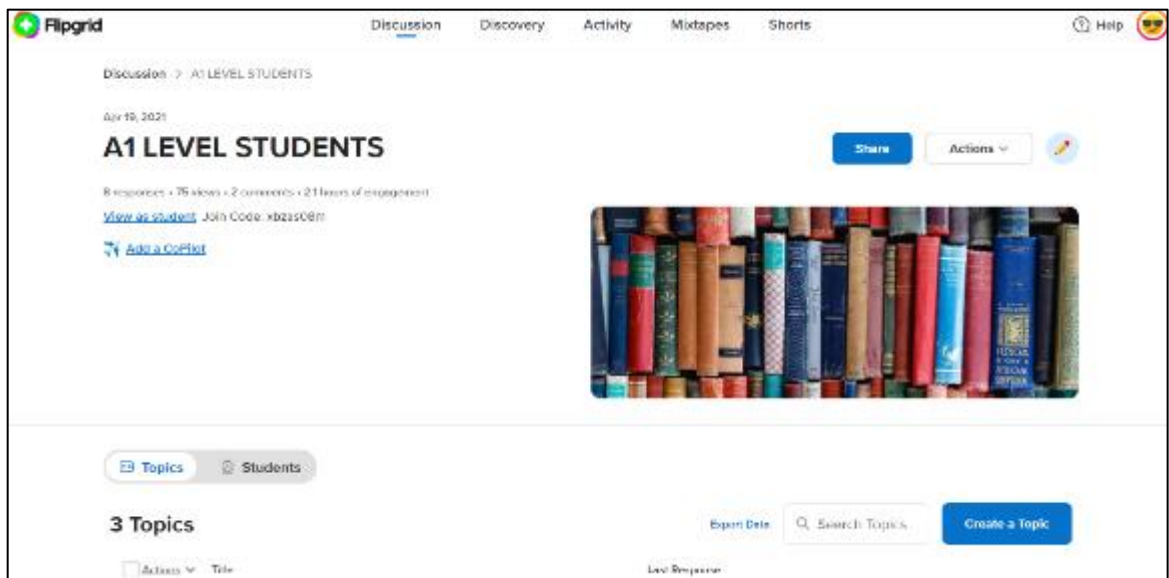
Flipgrid

Discussion Discovery Activity Mixtapes Shorts

Help

Discussion > A1 LEVEL STUDENTS

Apr 19, 2021

A1 LEVEL STUDENTS

Share Actions

8 responses • 76 views • 2 comments • 2.1 hours of engagement

View as student Join Code: xbzas08m

Add a CoPilot

Topics Students

3 Topics

Export Data Search Topics Create a Topic

Actions Title Last Response